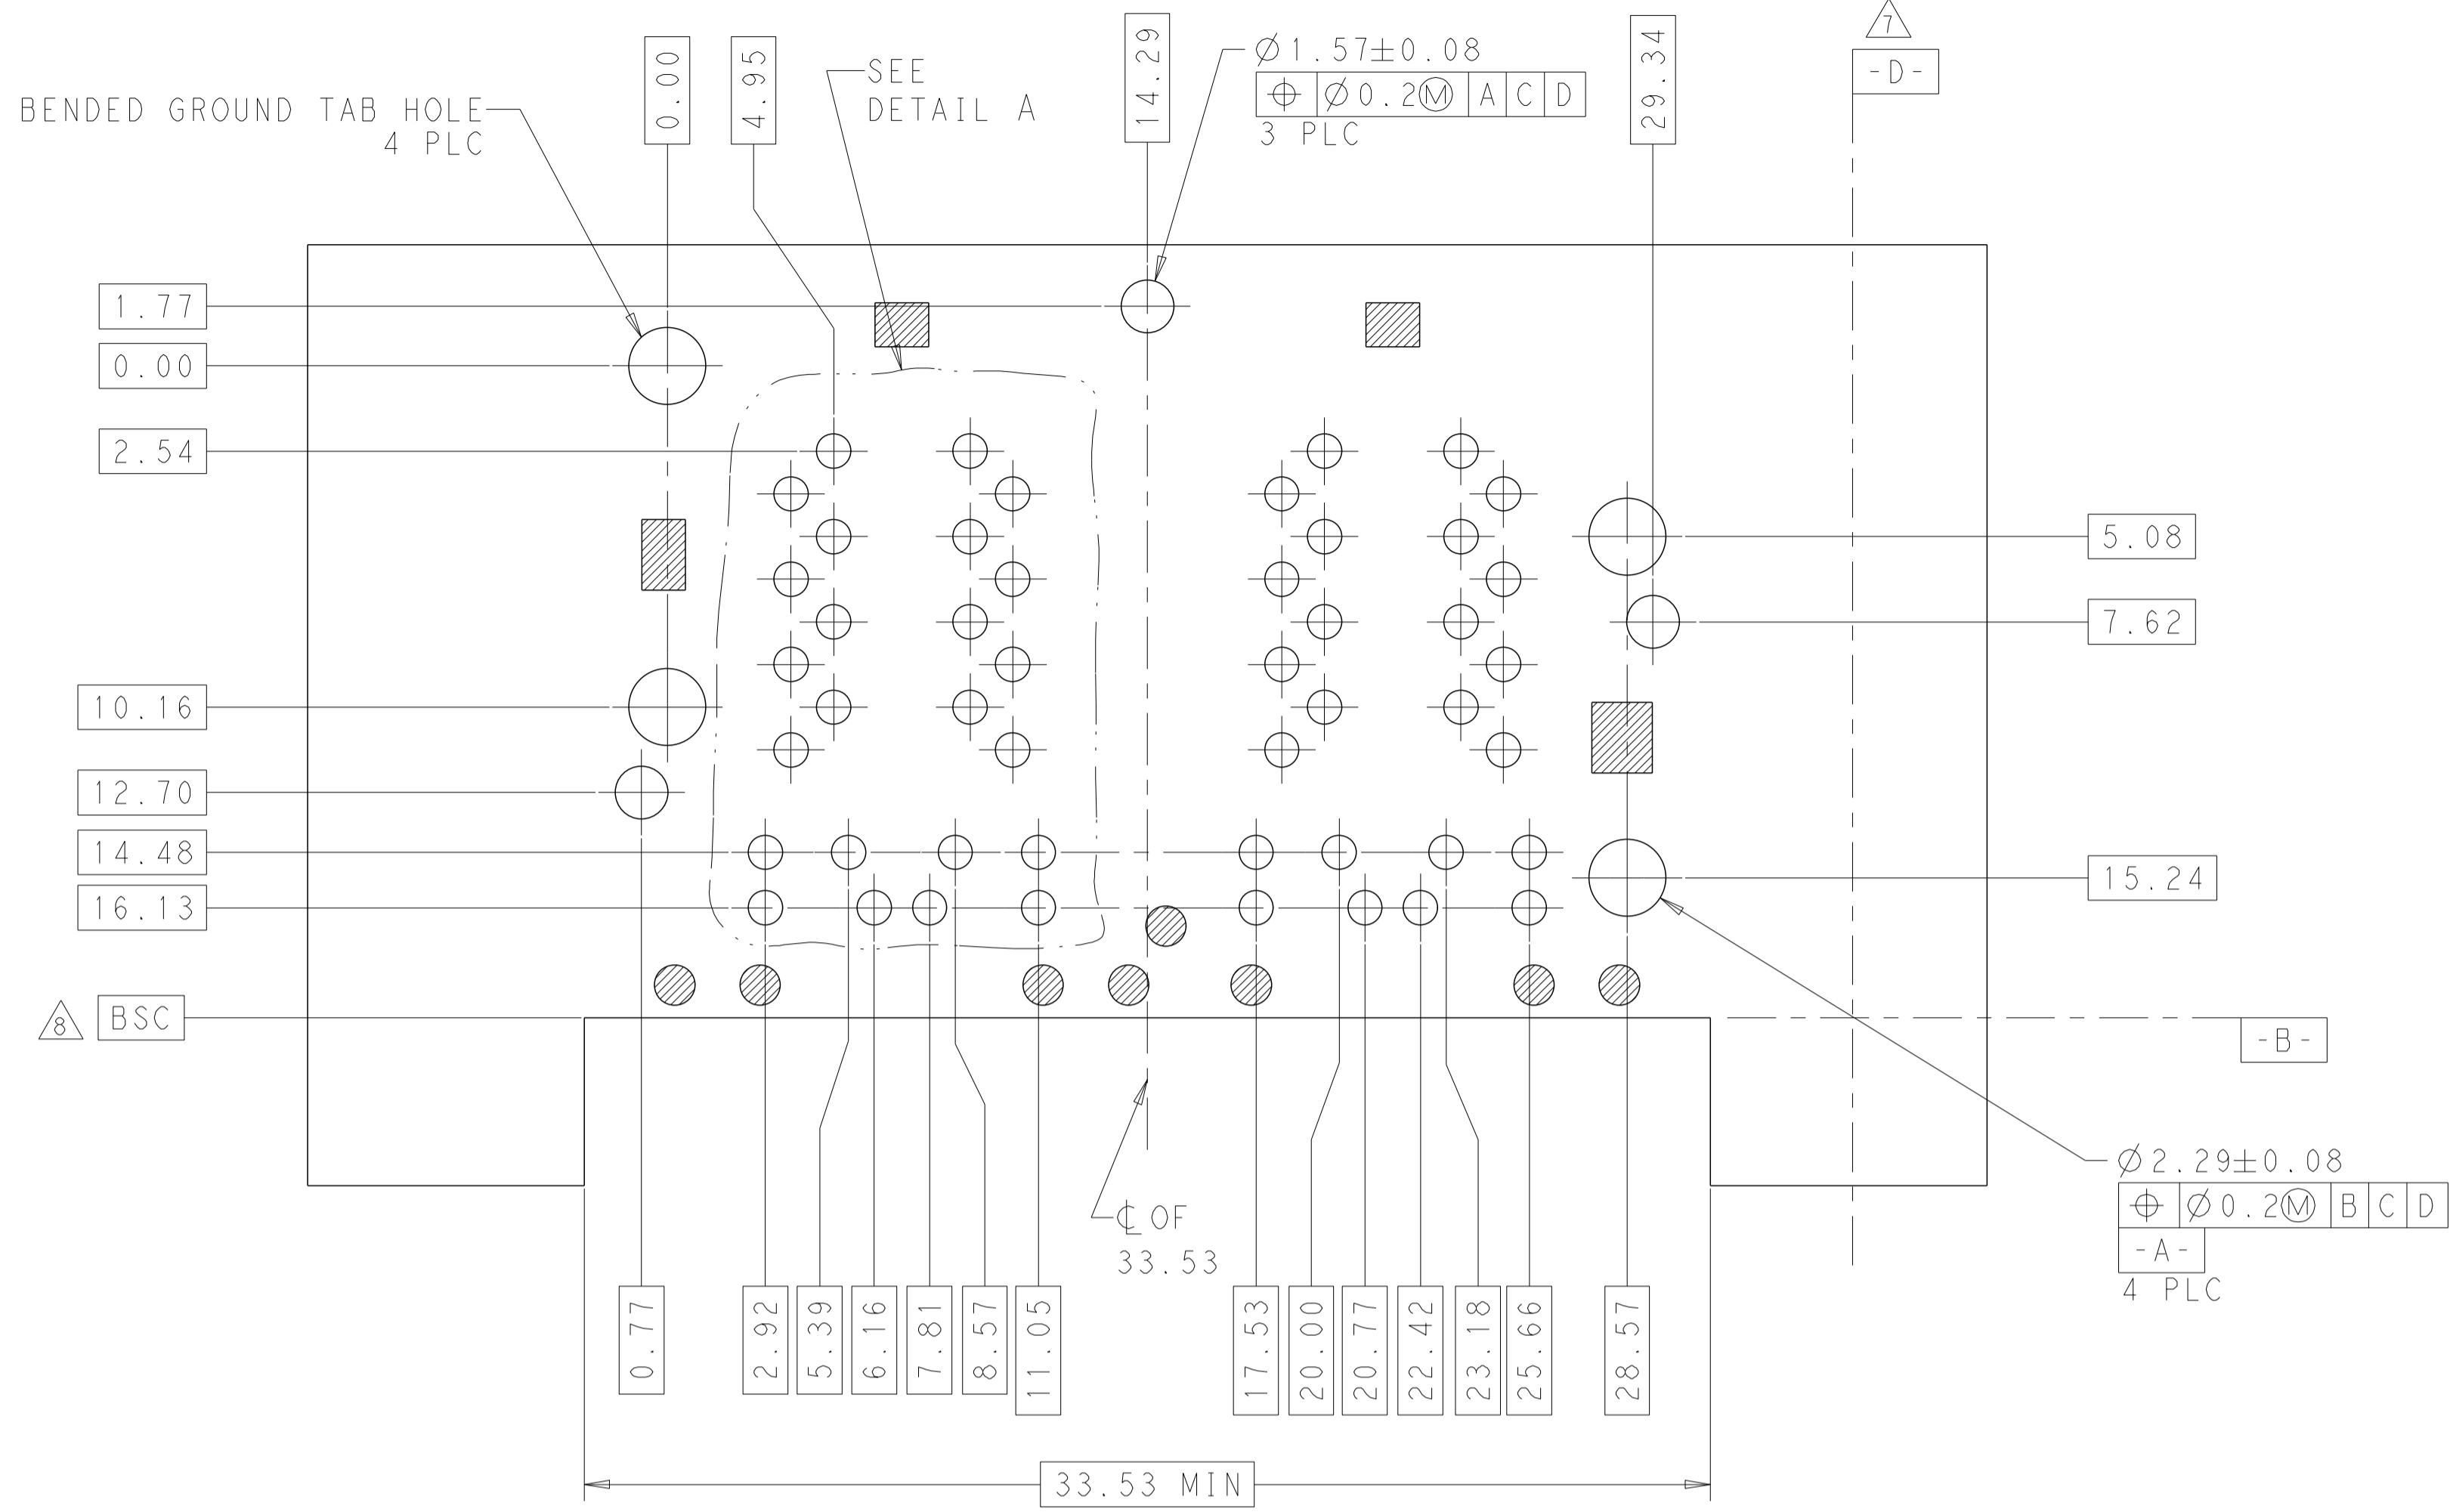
0.00
4.95
SEE DETAIL A
14.29
$\varnothing$1.57$\pm$0.08
| $\oplus$ | $\varnothing$0.2Ⓜ | A | C | D |
3 PLC
29.34
7
-D-
BENDED GROUND TAB HOLE 4 PLC
1.77
0.00
2.54
5.08
7.62
10.16
12.70
14.48
16.13
15.24
8
BSC
-B-
$\varnothing$2.29$\pm$0.08
| $\oplus$ | $\varnothing$0.2Ⓜ | B | C | D |
-A-
4 PLC
℄ OF 33.53
0.77
2.92
5.39
6.16
7.81
8.57
11.05
17.53
20.00
20.77
22.42
23.18
25.66
28.57
33.53 MIN